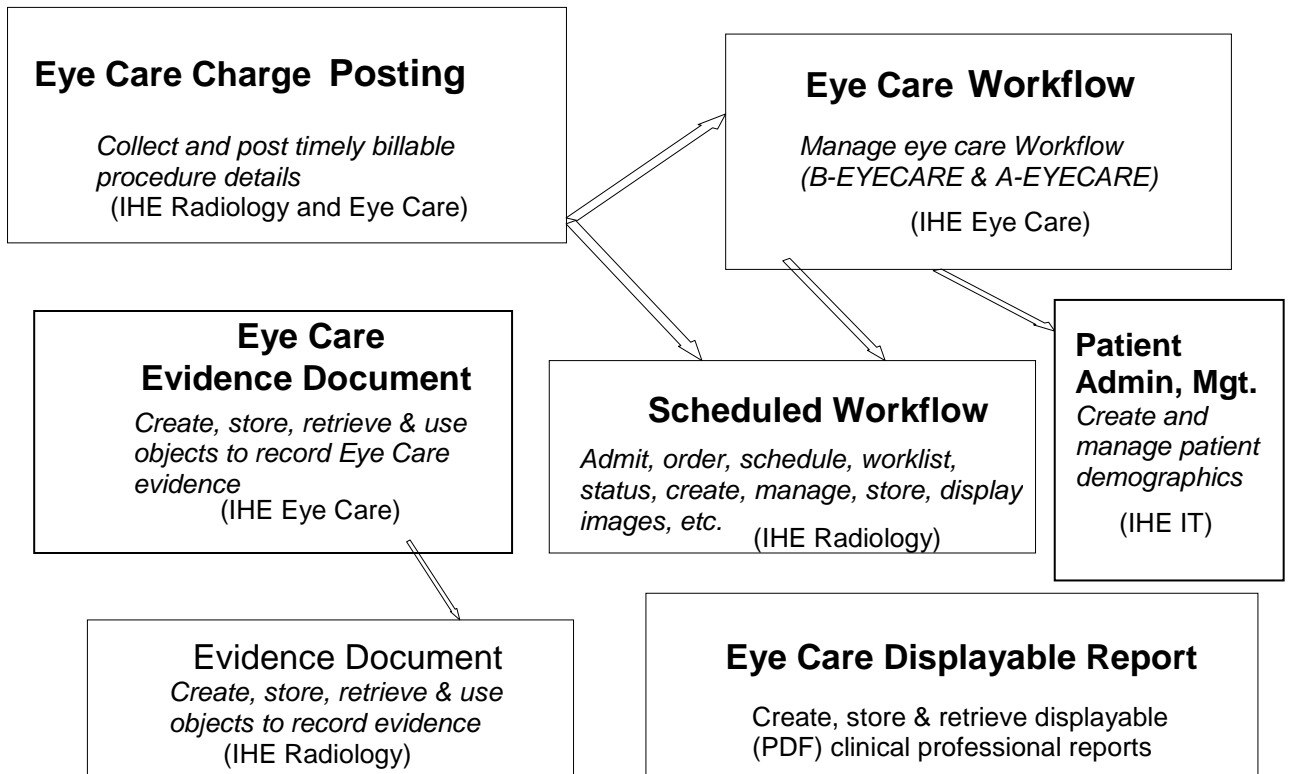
**Eye Care Charge Posting**

*Collect and post timely billable procedure details*
(IHE Radiology and Eye Care)

**Eye Care Workflow**

*Manage eye care Workflow (B-EYECARE & A-EYECARE)*

(IHE Eye Care)

**Eye Care Evidence Document**

*Create, store, retrieve & use objects to record Eye Care evidence*
(IHE Eye Care)

**Scheduled Workflow**

*Admit, order, schedule, worklist, status, create, manage, store, display images, etc.* (IHE Radiology)

**Patient Admin, Mgt.**

*Create and manage patient demographics*

(IHE IT)

Evidence Document

*Create, store, retrieve & use objects to record evidence*
(IHE Radiology)

**Eye Care Displayable Report**

Create, store & retrieve displayable (PDF) clinical professional reports